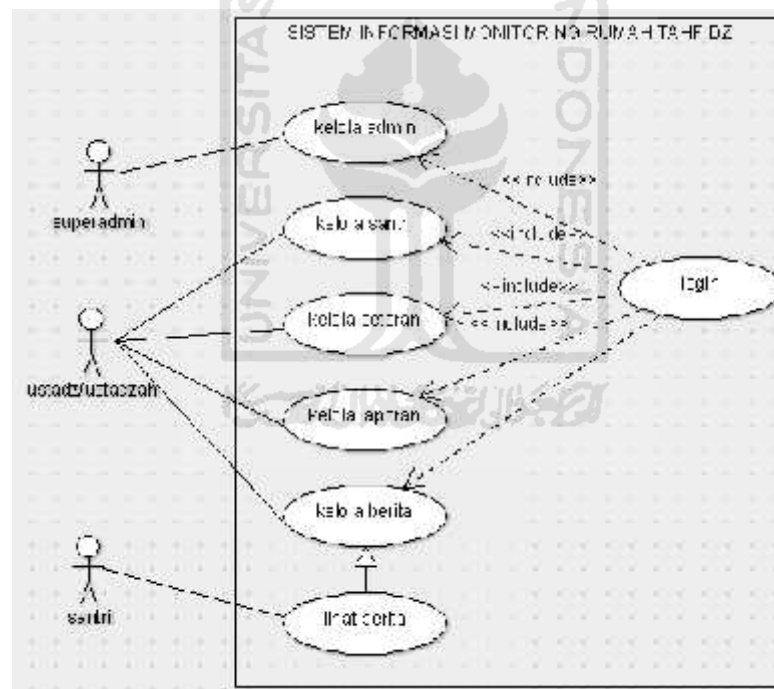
SISTEM INFORMASI MONITORING RUMAH TAHFIDZ

kelola admin

kelola santri

kelola setoran

kelola laporan

kelola berita

lihat berita

login

<<include>>

<<include>>

<<include>>

<<include>>

superadmin

ustadz/ustadzah

santri